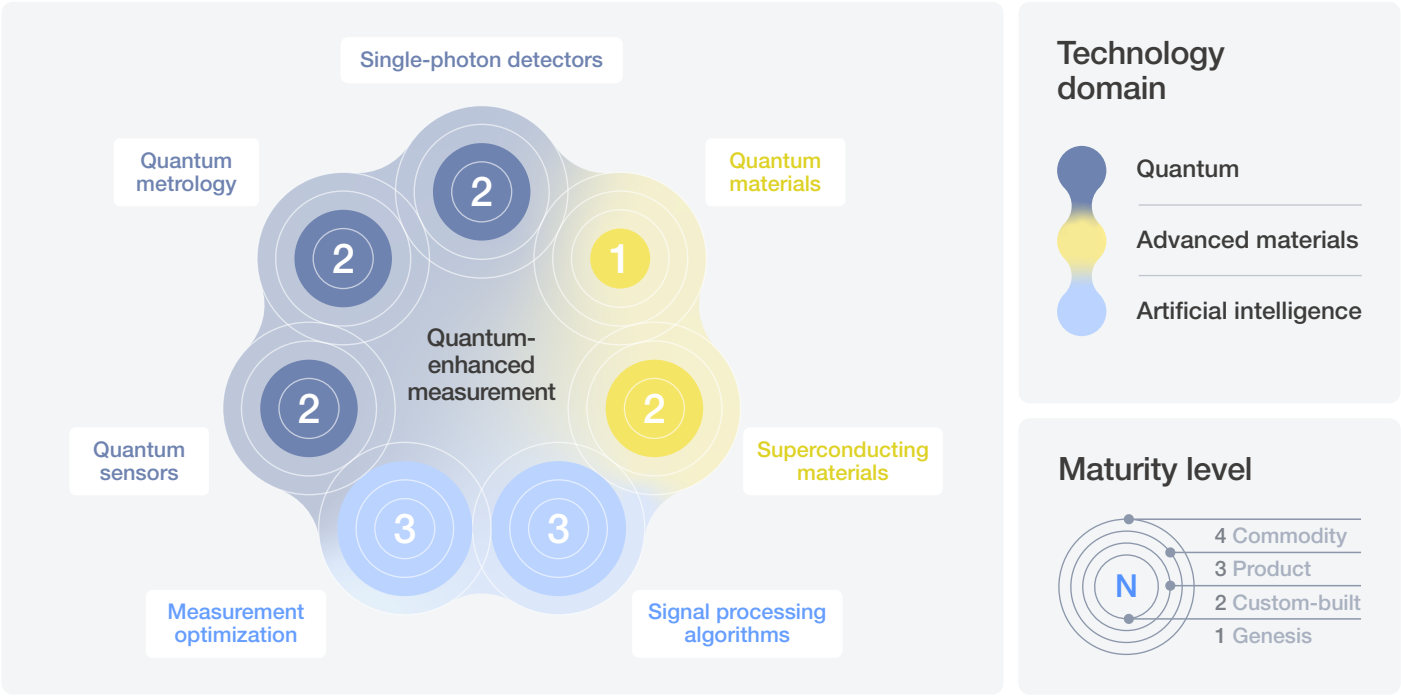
Single-photon detectors

Quantum metrology

Quantum materials

2

2

1

Quantum-enhanced measurement

2

2

Quantum sensors

Superconducting materials

3

3

Measurement optimization

Signal processing algorithms

Technology domain

Quantum

Advanced materials

Artificial intelligence

Maturity level

N

4 Commodity

3 Product

2 Custom-built

1 Genesis